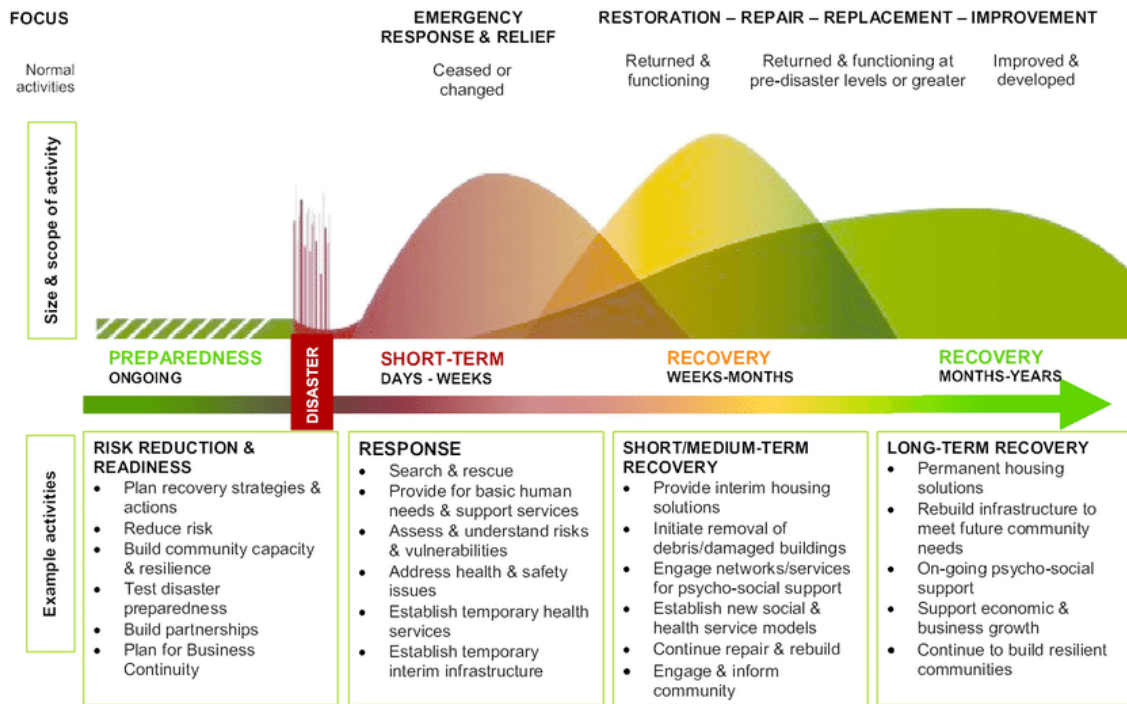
FOCUS

Normal activities

EMERGENCY RESPONSE & RELIEF

Ceased or changed

RESTORATION – REPAIR – REPLACEMENT – IMPROVEMENT

Returned & functioning

Returned & functioning at pre-disaster levels or greater

Improved & developed

Size & scope of activity

PREPAREDNESS
ONGOING

DISASTER

SHORT-TERM
DAYS - WEEKS

RECOVERY
WEEKS-MONTHS

RECOVERY
MONTHS-YEARS

Example activities

RISK REDUCTION & READINESS
- Plan recovery strategies & actions
- Reduce risk
- Build community capacity & resilience
- Test disaster preparedness
- Build partnerships
- Plan for Business Continuity

RESPONSE
- Search & rescue
- Provide for basic human needs & support services
- Assess & understand risks & vulnerabilities
- Address health & safety issues
- Establish temporary health services
- Establish temporary interim infrastructure

SHORT/MEDIUM-TERM RECOVERY
- Provide interim housing solutions
- Initiate removal of debris/damaged buildings
- Engage networks/services for psycho-social support
- Establish new social & health service models
- Continue repair & rebuild
- Engage & inform community

LONG-TERM RECOVERY
- Permanent housing solutions
- Rebuild infrastructure to meet future community needs
- On-going psycho-social support
- Support economic & business growth
- Continue to build resilient communities